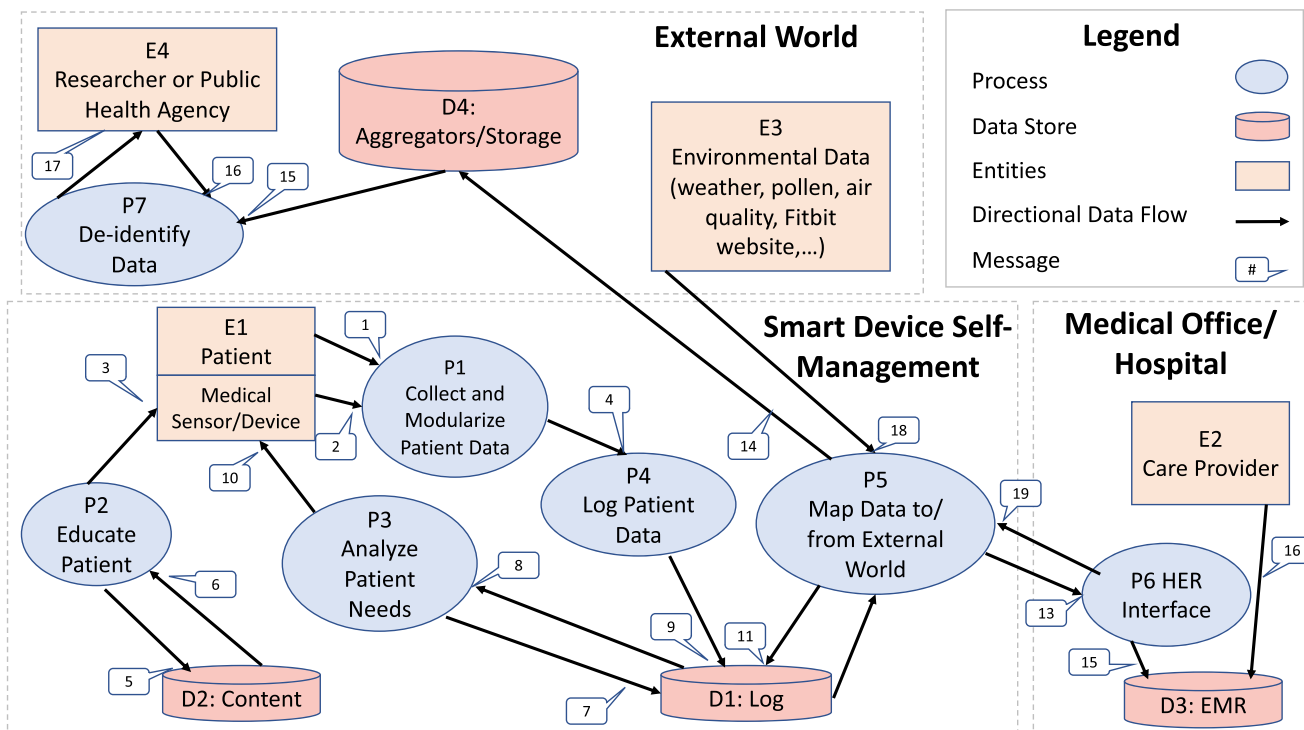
External World

E4
Researcher or Public Health Agency

D4:
Aggregators/Storage

E3
Environmental Data (weather, pollen, air quality, Fitbit website,…)

17

16

15

P7
De-identify Data

Legend

Process

Data Store

Entities

Directional Data Flow

Message

#

Smart Device Self-Management

Medical Office/ Hospital

E1
Patient

Medical Sensor/Device

1

3

2

P1
Collect and Modularize Patient Data

4

14

18

10

P2
Educate Patient

P3
Analyze Patient Needs

P4
Log Patient Data

P5
Map Data to/ from External World

E2
Care Provider

19

16

6

8

P6 HER Interface

13

5

D2: Content

9

11

15

7

D1: Log

D3: EMR